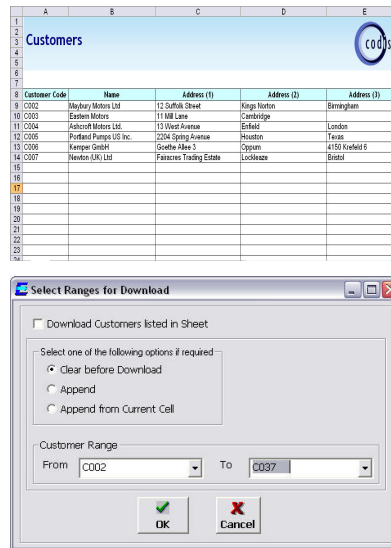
| | A | B | C | D | E |
|---|---|---|---|---|---|
| 1 | | | | | |
| 2 | | | | | |
| 3 | Customers | | | | cod |
| 4 | | | | | |
| 5 | | | | | |
| 6 | | | | | |
| 7 | | | | | |
| 8 | Customer Code | Name | Address (1) | Address (2) | Address (3) |
| 9 | C002 | Maybury Motors Ltd | 12 Suffolk Street | Kings Norton | Birmingham |
| 10 | C003 | Eastern Motors | 11 Mill Lane | Cambridge | |
| 11 | C004 | Ashcroft Motors Ltd. | 13 West Avenue | Enfield | London |
| 12 | C005 | Portland Pumps US Inc. | 2204 Spring Avenue | Houston | Texas |
| 13 | C006 | Kemper GmbH | Goethe Allee 3 | Oppum | 4150 Krefeld 6 |
| 14 | C007 | Newton (UK) Ltd | Faircross Trading Estate | Lockleaze | Bristol |
| 15 | | | | | |
| 16 | | | | | |
| 17 | | | | | |
| 18 | | | | | |
| 19 | | | | | |
| 20 | | | | | |
| 21 | | | | | |
| 22 | | | | | |
| 23 | | | | | |

Select Ranges for Download

Download Customers listed in Sheet

Select one of the following options if required

Clear before Download

Append

Append from Current Cell

Customer Range

From C002 To C037

OK

Cancel